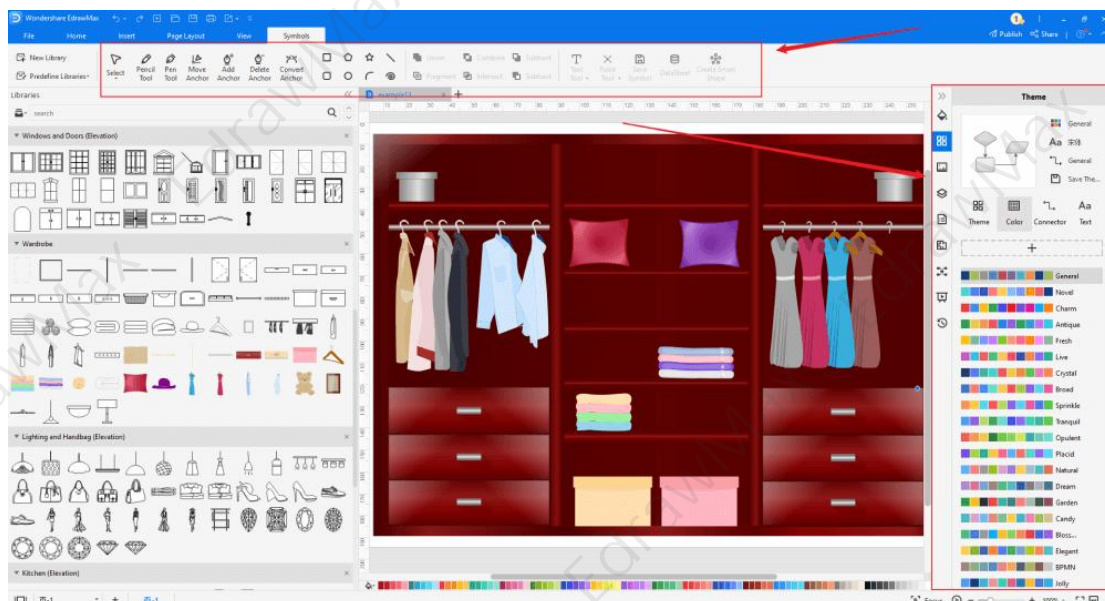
Wondershare EdrawMax

File Home Insert Page Layout View Symbols

Publish Share

New Library
Predefine Libraries

Select Pencil Tool Pen Tool Move Anchor Add Anchor Delete Anchor Convert Anchor

Union Combine Subtract Fragment Intersect Subtract

Text Tool Paste Tool Save Symbol Database Create Cross Shape

Libraries

search

Windows and Doors (Elevation)

Wardrobe

Lighting and Handbag (Elevation)

Kitchen (Elevation)

Theme

General
Aa 宋体
General
Save The...

Theme Color Connector Text

General
Novel
Charm
Antique
Fresh
Live
Crystal
Broad
Sprinkle
Tranquil
Opulent
Placid
Natural
Dream
Garden
Candy
Bloss...
Elegant
BPMN
Jolly

EdrawMax